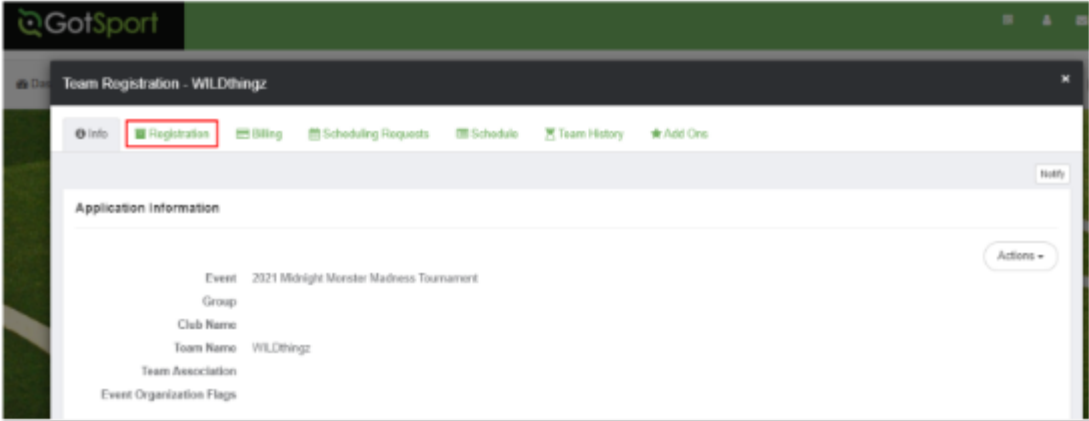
GotSport

Da

Team Registration - WILDthingz

×

Info Registration Billing Scheduling Requests Schedule Team History Add Ons

Notify

Application Information

Actions

Event 2021 Midnight Monster Madness Tournament

Group

Club Name

Team Name WILDthingz

Team Association

Event Organization Flags